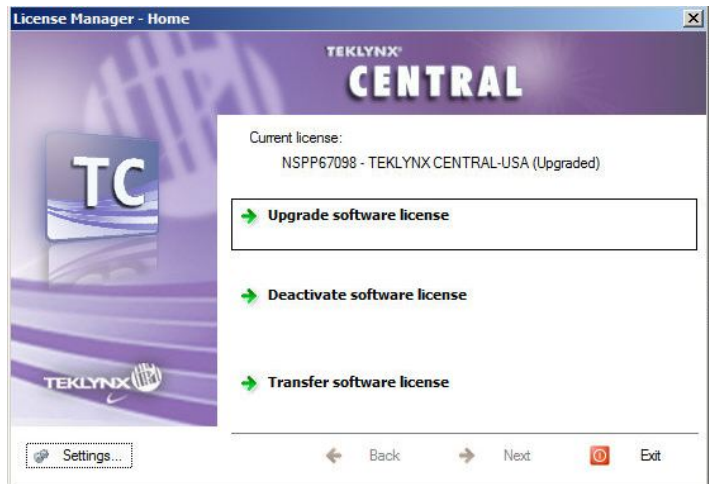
License Manager - Home

TEKLYNX®
CENTRAL

TC

TEKLYNX

Current license:
NSPP67098 - TEKLYNX CENTRAL-USA (Upgraded)

Upgrade software license

Deactivate software license

Transfer software license

Settings...

Back

Next

Exit